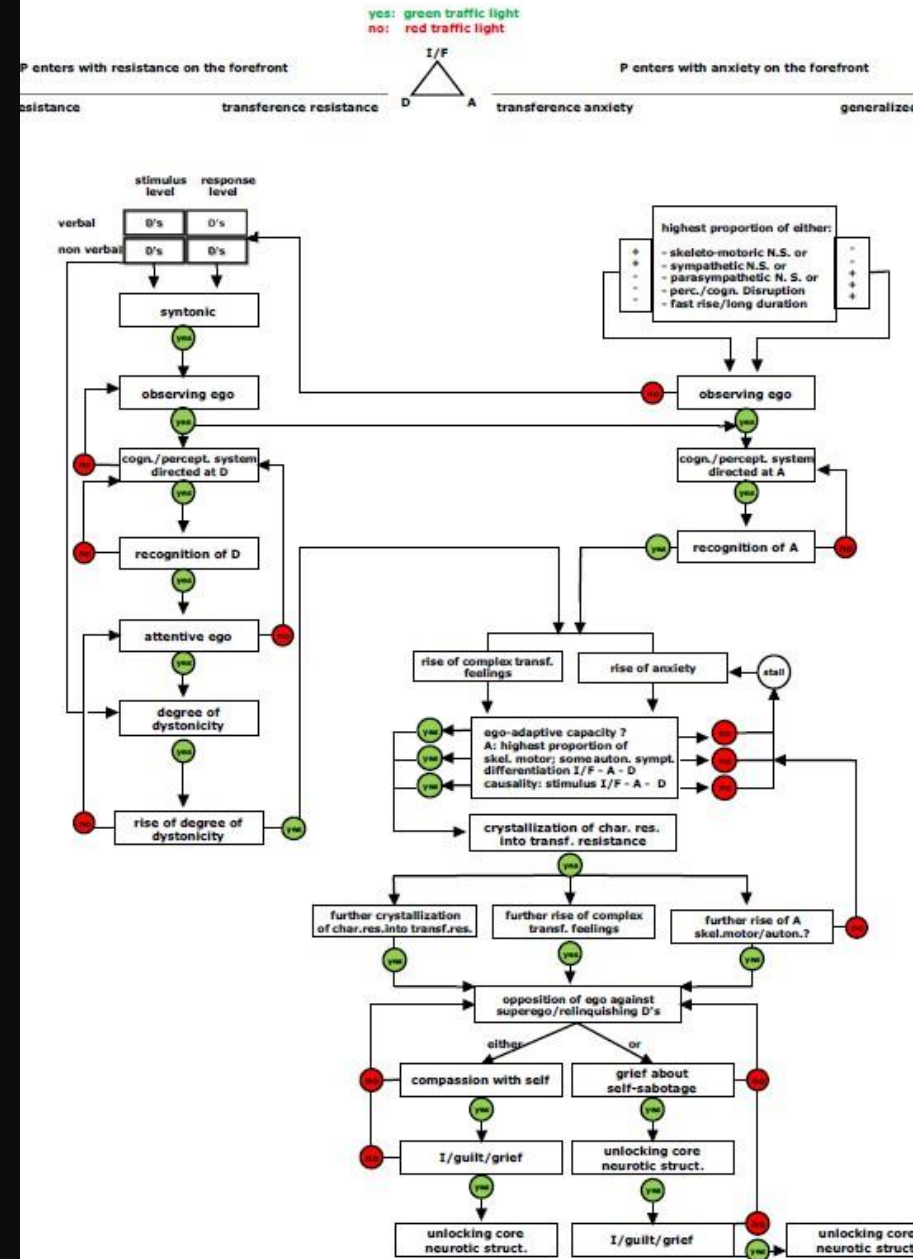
yes: green traffic light
no: red traffic light

I/F

D A

P enters with resistance on the forefront

P enters with anxiety on the forefront

esistance

transference resistance

transference anxiety

generalized

stimulus level

response level

verbal

D's

D's

non verbal

D's

D's

highest proportion of either:

- skeleto-motoric N.S. or
- sympathetic N.S. or
- parasympathetic N. S. or
- perc./cogn. Disruption
- fast rise/long duration

+ + - - -

- - + + +

syntonic

yes

observing ego

no

observing ego

yes

yes

no

cogn./percept. system directed at D

cogn./percept. system directed at A

yes

yes

no

recognition of D

yes

recognition of A

no

yes

attentive ego

no

yes

rise of complex transf. feelings

rise of anxiety

stall

degree of dystonicity

yes

yes

ego-adaptive capacity ?
A: highest proportion of skel. motor; some auton. sympt.
differentiation I/F - A - D
causality: stimulus I/F - A - D

no

yes

no

yes

no

no

rise of degree of dystonicity

yes

crystallization of char. res. into transf. resistance

yes

further crystallization of char.res.into transf.res.

further rise of complex transf. feelings

further rise of A skel.motor/auton.?

no

yes

yes

yes

opposition of ego against superego/relinquishing D's

either

or

no

compassion with self

grief about self-sabotage

no

yes

yes

no

I/guilt/grief

unlocking core neurotic struct.

yes

yes

no

unlocking core neurotic struct.

I/guilt/grief

yes

unlocking core neurotic struct